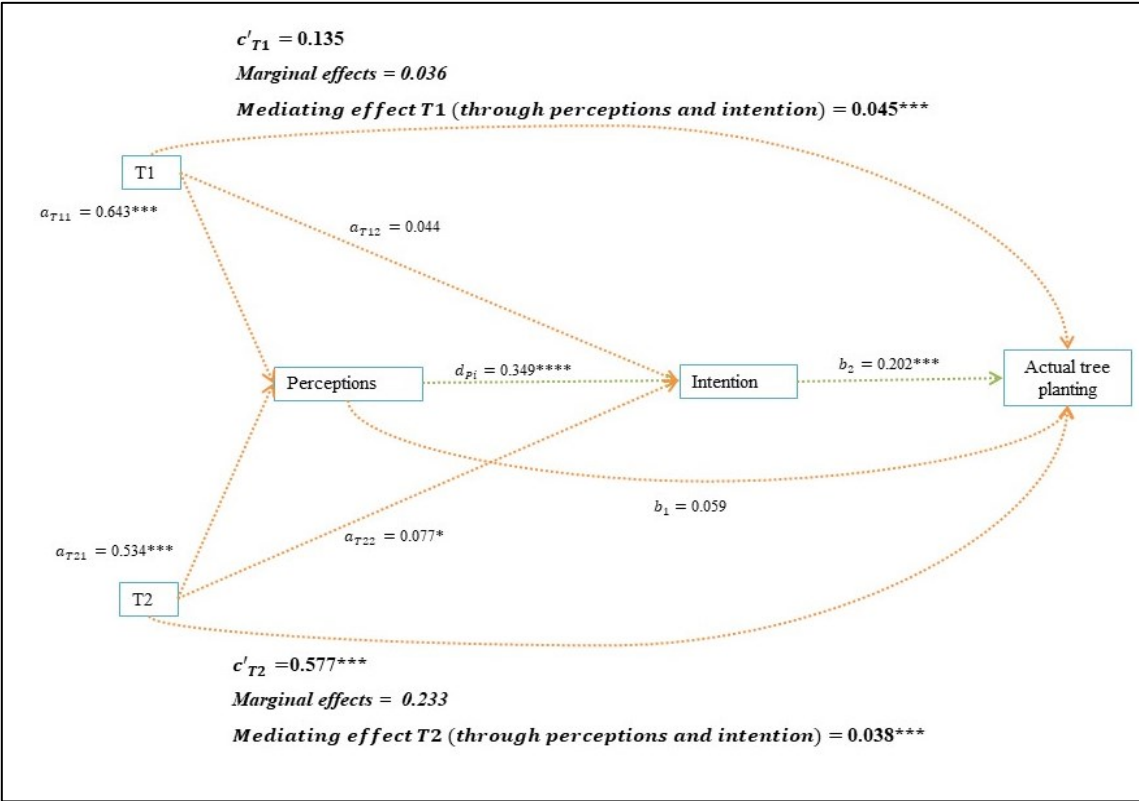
$c'_{T1} = 0.135$

*Marginal effects = 0.036*

$\textit{Mediating effect T1 (through perceptions and intention)} = 0.045^{***}$

T1

$a_{T11} = 0.643^{***}$

$a_{T12} = 0.044$

Perceptions

$d_{Pi} = 0.349^{****}$

Intention

$b_2 = 0.202^{***}$

Actual tree planting

$b_1 = 0.059$

$a_{T21} = 0.534^{***}$

$a_{T22} = 0.077^{*}$

T2

$c'_{T2} = 0.577^{***}$

*Marginal effects = 0.233*

$\textit{Mediating effect T2 (through perceptions and intention)} = 0.038^{***}$